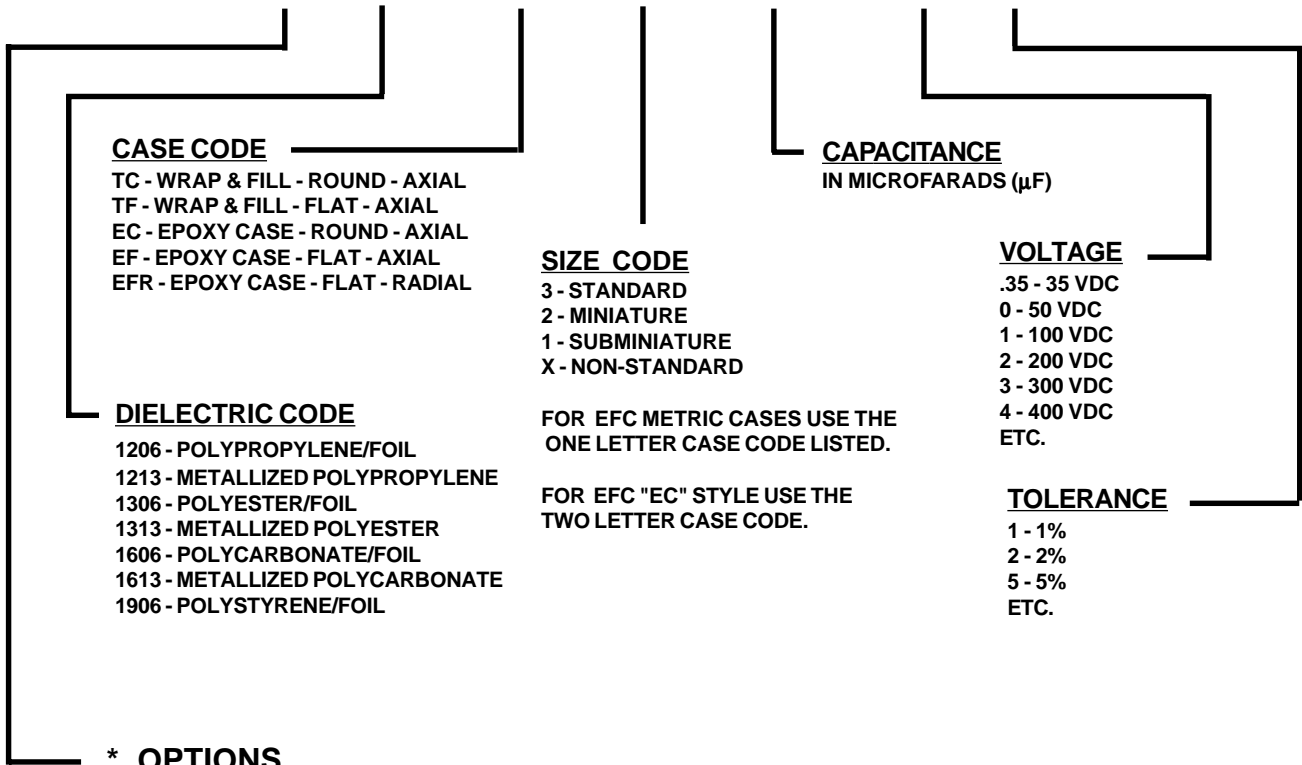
CASE CODE
TC - WRAP & FILL - ROUND - AXIAL
TF - WRAP & FILL - FLAT - AXIAL
EC - EPOXY CASE - ROUND - AXIAL
EF - EPOXY CASE - FLAT - AXIAL
EFR - EPOXY CASE - FLAT - RADIAL

CAPACITANCE
IN MICROFARADS (µF)

SIZE CODE
3 - STANDARD
2 - MINIATURE
1 - SUBMINIATURE
X - NON-STANDARD

FOR EFC METRIC CASES USE THE ONE LETTER CASE CODE LISTED.

FOR EFC "EC" STYLE USE THE TWO LETTER CASE CODE.

VOLTAGE
.35 - 35 VDC
0 - 50 VDC
1 - 100 VDC
2 - 200 VDC
3 - 300 VDC
4 - 400 VDC
ETC.

DIELECTRIC CODE
1206 - POLYPROPYLENE/FOIL
1213 - METALLIZED POLYPROPYLENE
1306 - POLYESTER/FOIL
1313 - METALLIZED POLYESTER
1606 - POLYCARBONATE/FOIL
1613 - METALLIZED POLYCARBONATE
1906 - POLYSTYRENE/FOIL

TOLERANCE
1 - 1%
2 - 2%
5 - 5%
ETC.

* OPTIONS